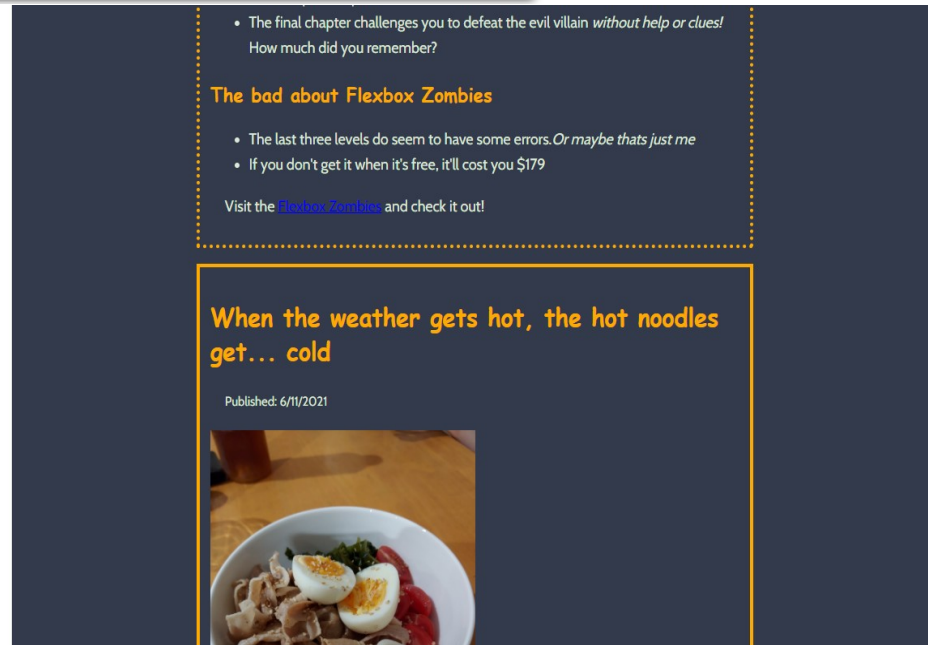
• The final chapter challenges you to defeat the evil villain *without help or clues!* How much did you remember?

The bad about Flexbox Zombies

• The last three levels do seem to have some errors.*Or maybe thats just me*
• If you don't get it when it's free, it'll cost you $179

Visit the Flexbox Zombies and check it out!

When the weather gets hot, the hot noodles get... cold

Published: 6/11/2021